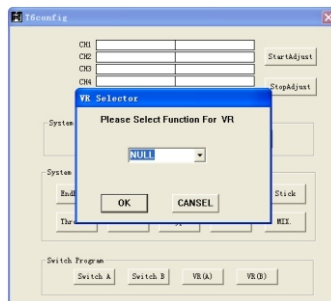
I6config

CH1
CH2
CH3
CH4

StartAdjust

StopAdjust

System

System

End

Stick

Thr

MIX

VR Selector

Please Select Function For VR

NULL

OK

CANSEL

Switch Program

Switch A

Switch B

VR(A)

VR(B)